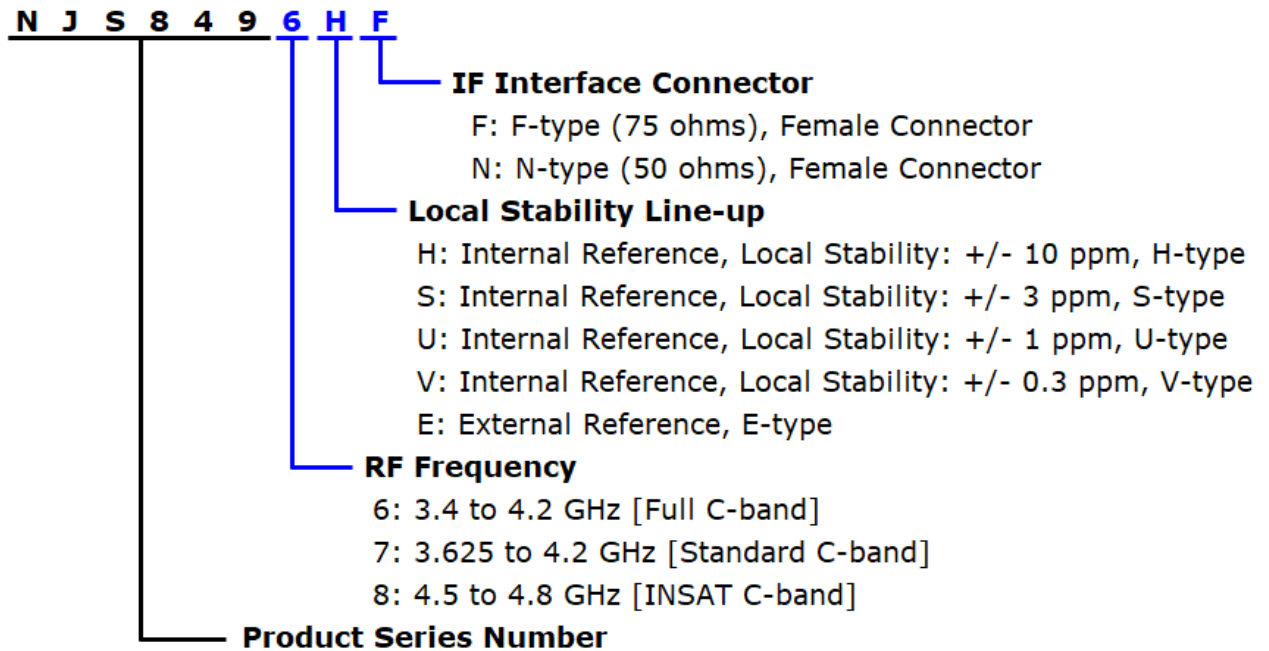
N J S 8 4 9 6 H F

IF Interface Connector

F: F-type (75 ohms), Female Connector

N: N-type (50 ohms), Female Connector

Local Stability Line-up

H: Internal Reference, Local Stability: +/- 10 ppm, H-type

S: Internal Reference, Local Stability: +/- 3 ppm, S-type

U: Internal Reference, Local Stability: +/- 1 ppm, U-type

V: Internal Reference, Local Stability: +/- 0.3 ppm, V-type

E: External Reference, E-type

RF Frequency

6: 3.4 to 4.2 GHz [Full C-band]

7: 3.625 to 4.2 GHz [Standard C-band]

8: 4.5 to 4.8 GHz [INSAT C-band]

Product Series Number